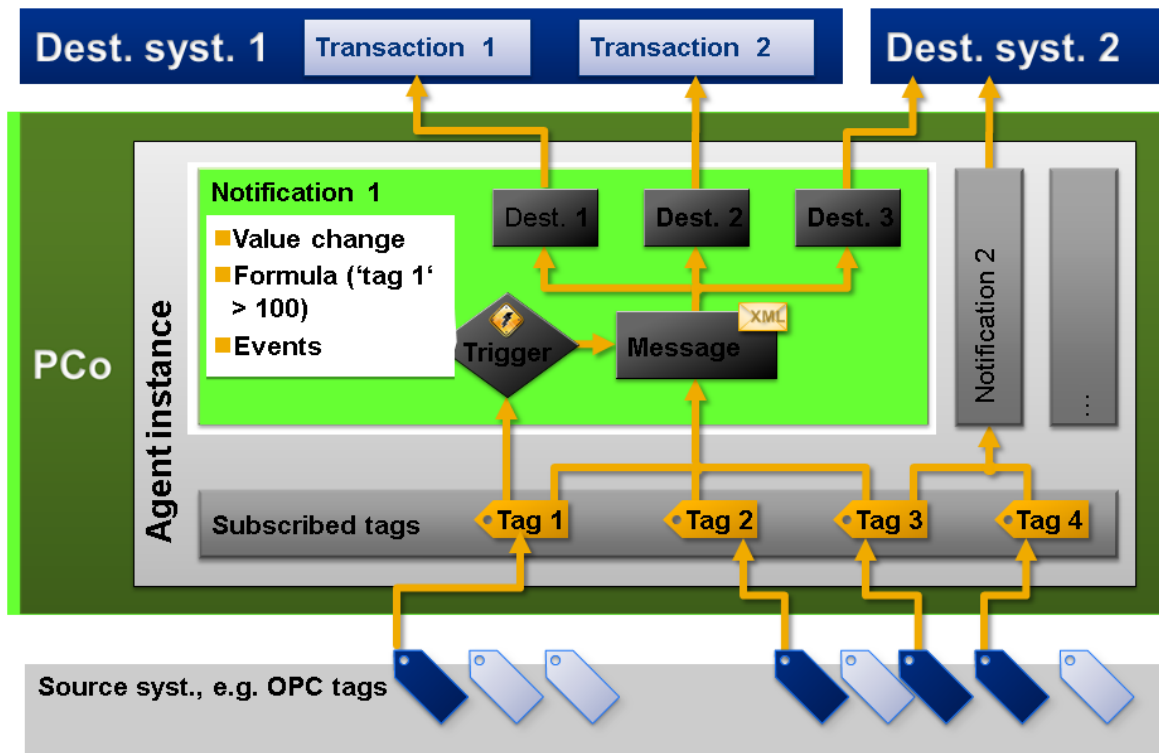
Dest. syst. 1

Transaction 1

Transaction 2

Dest. syst. 2

PCo

Agent instance

Notification 1

Value change

Formula ('tag 1' > 100)

Events

Dest. 1

Dest. 2

Dest. 3

Trigger

Message

XML

Notification 2

...

Subscribed tags

Tag 1

Tag 2

Tag 3

Tag 4

Source syst., e.g. OPC tags